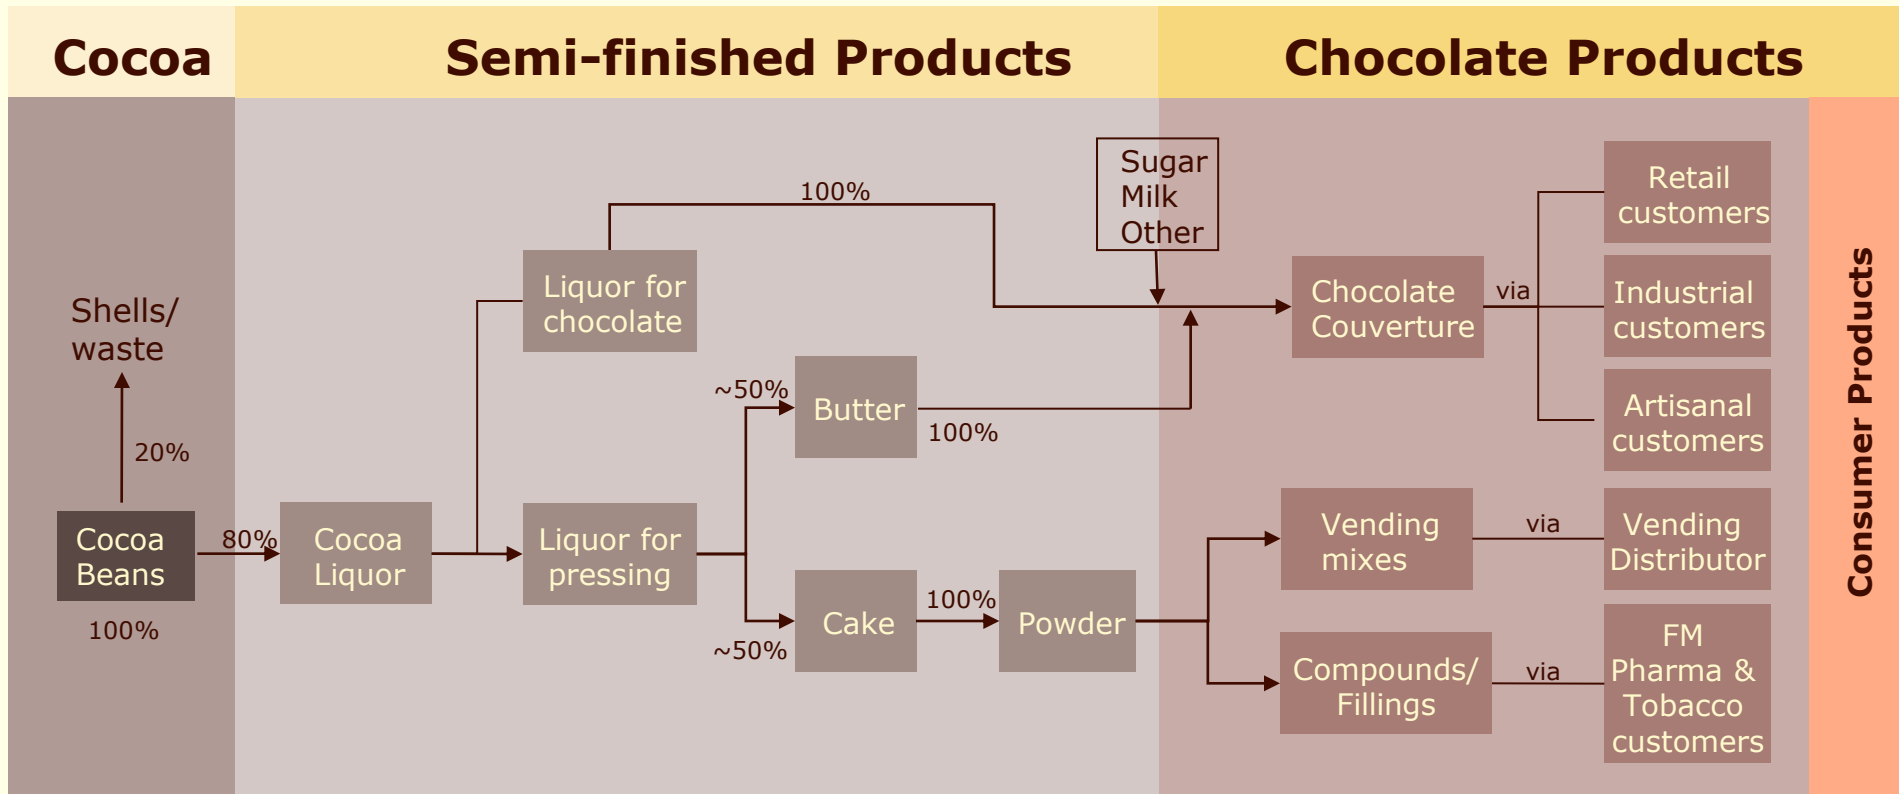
Cocoa

Semi-finished Products

Chocolate Products

Shells/ waste

20%

Cocoa Beans

100%

80%

Cocoa Liquor

Liquor for chocolate

100%

Liquor for pressing

~50%

Butter

100%

~50%

Cake

100%

Powder

Sugar
Milk
Other

Chocolate Couverture

via

Retail customers

Industrial customers

Artisanal customers

Vending mixes

via

Vending Distributor

Compounds/ Fillings

via

FM Pharma & Tobacco customers

Consumer Products